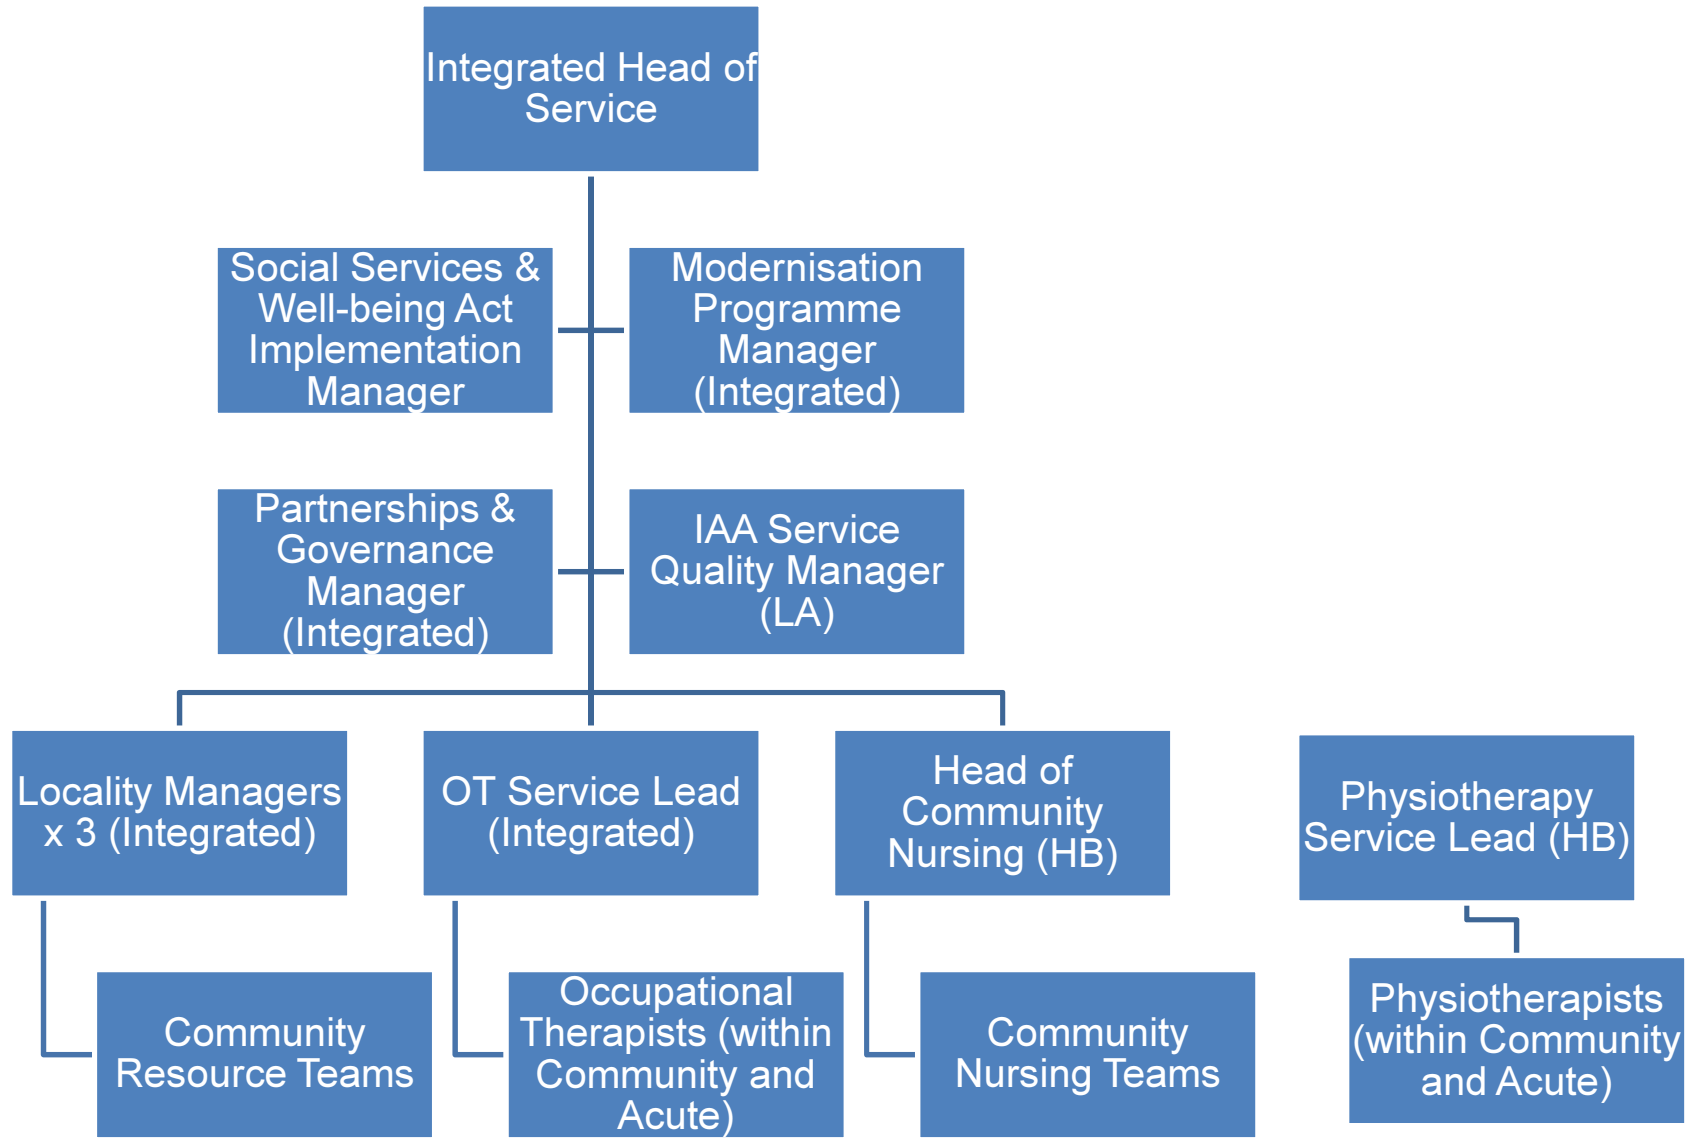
Integrated Head of Service

Social Services & Well-being Act Implementation Manager

Modernisation Programme Manager (Integrated)

Partnerships & Governance Manager (Integrated)

IAA Service Quality Manager (LA)

Locality Managers x 3 (Integrated)

OT Service Lead (Integrated)

Head of Community Nursing (HB)

Physiotherapy Service Lead (HB)

Community Resource Teams

Occupational Therapists (within Community and Acute)

Community Nursing Teams

Physiotherapists (within Community and Acute)